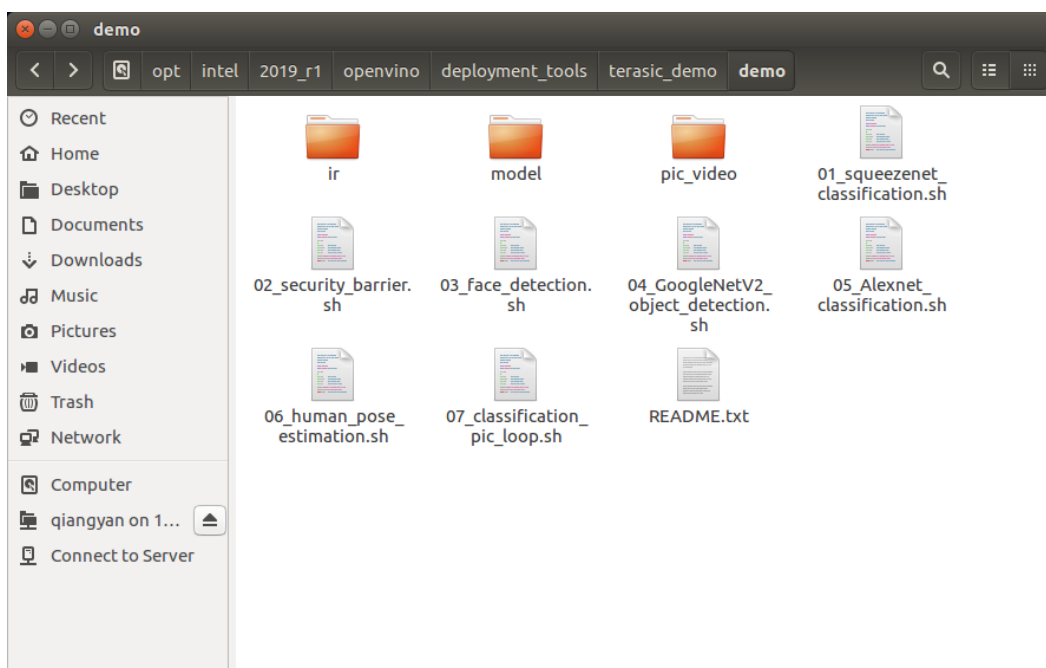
demo

opt intel 2019_r1 openvino deployment_tools terasic_demo demo

Recent
Home
Desktop
Documents
Downloads
Music
Pictures
Videos
Trash
Network
Computer
qiangyan on 1…
Connect to Server

ir
model
pic_video
01_squeezenet_classification.sh
02_security_barrier.sh
03_face_detection.sh
04_GoogleNetV2_object_detection.sh
05_Alexnet_classification.sh
06_human_pose_estimation.sh
07_classification_pic_loop.sh
README.txt